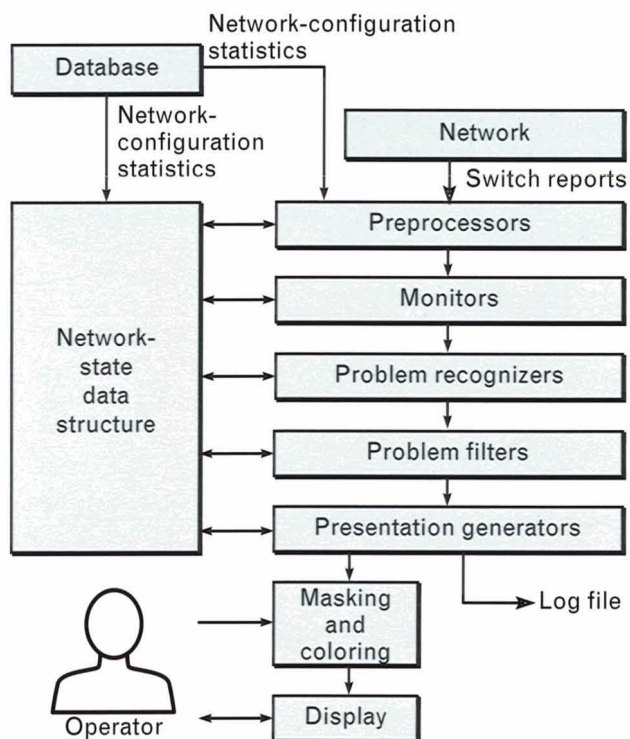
Network-configuration statistics

Database

Network-configuration statistics

Network

Switch reports

Preprocessors

Monitors

Network-state data structure

Problem recognizers

Problem filters

Presentation generators

Log file

Masking and coloring

Operator

Display